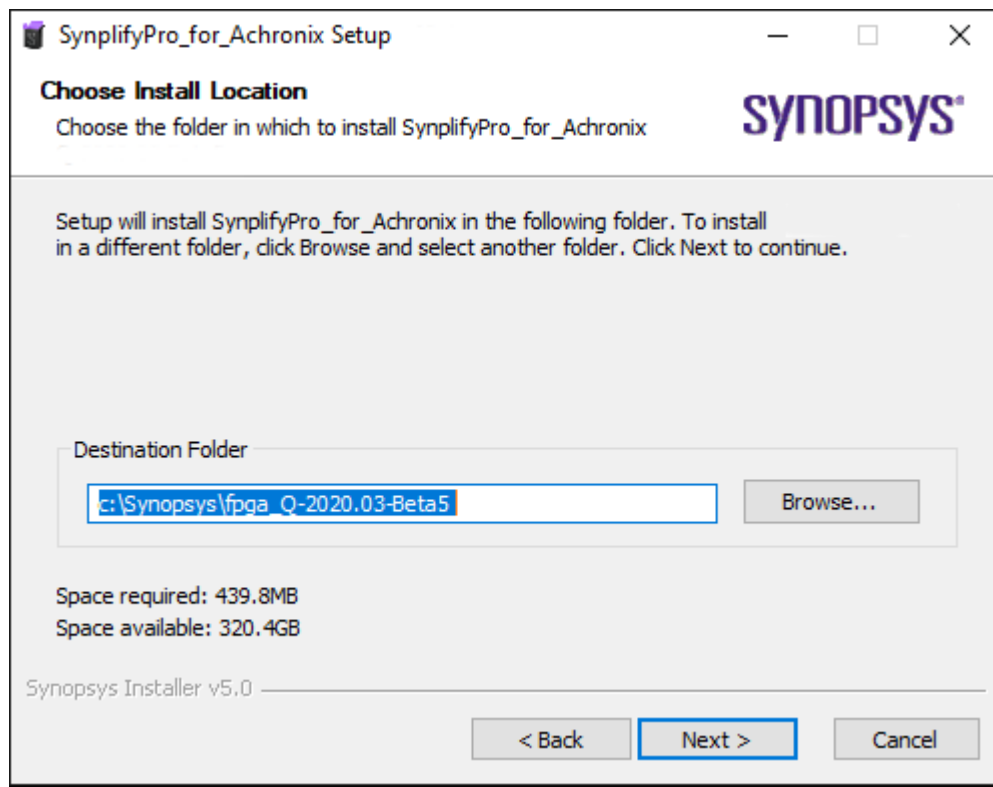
SynplifyPro_for_Achronix Setup

Choose Install Location

Choose the folder in which to install SynplifyPro_for_Achronix

SYNOPSYS®

Setup will install SynplifyPro_for_Achronix in the following folder. To install in a different folder, click Browse and select another folder. Click Next to continue.

Destination Folder

c:\Synopsys\fpga_Q-2020.03-Beta5

Browse...

Space required: 439.8MB
Space available: 320.4GB

Synopsys Installer v5.0

< Back

Next >

Cancel